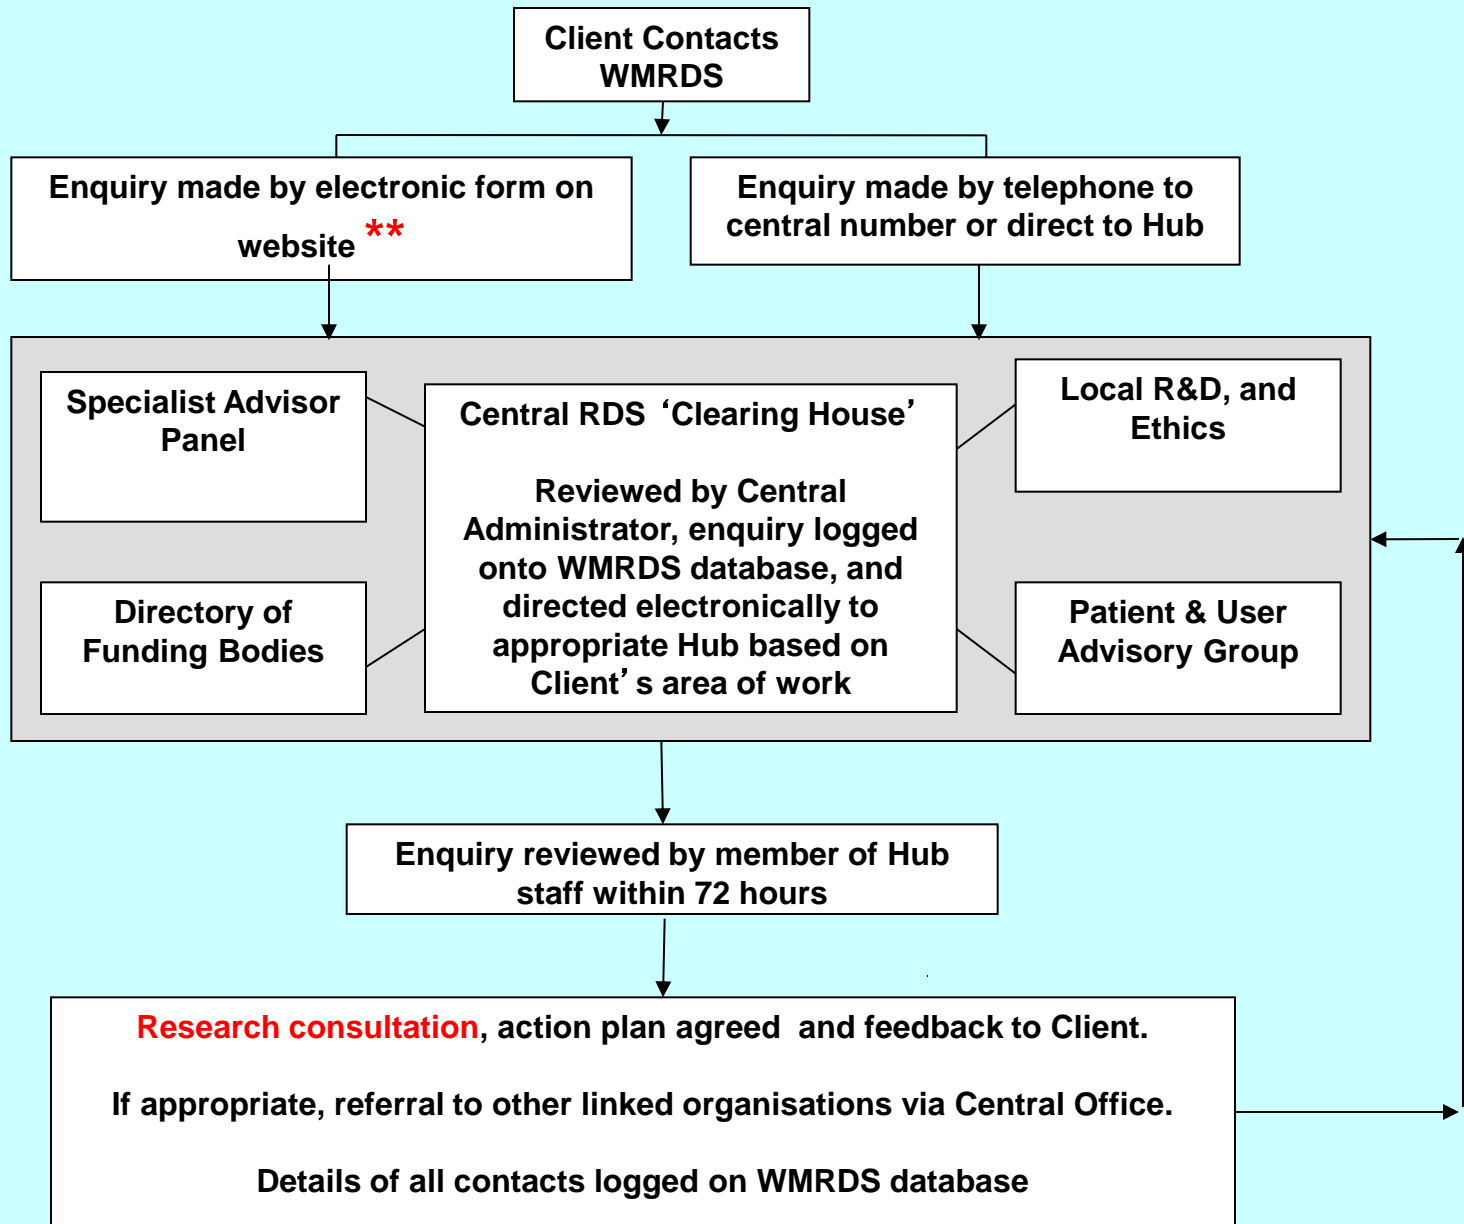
Client Contacts WMRDS

Enquiry made by electronic form on website **

Enquiry made by telephone to central number or direct to Hub

Specialist Advisor Panel

Central RDS ‘Clearing House’

Reviewed by Central Administrator, enquiry logged onto WMRDS database, and directed electronically to appropriate Hub based on Client’s area of work

Local R&D, and Ethics

Directory of Funding Bodies

Patient & User Advisory Group

Enquiry reviewed by member of Hub staff within 72 hours

Research consultation, action plan agreed and feedback to Client.

If appropriate, referral to other linked organisations via Central Office.

Details of all contacts logged on WMRDS database